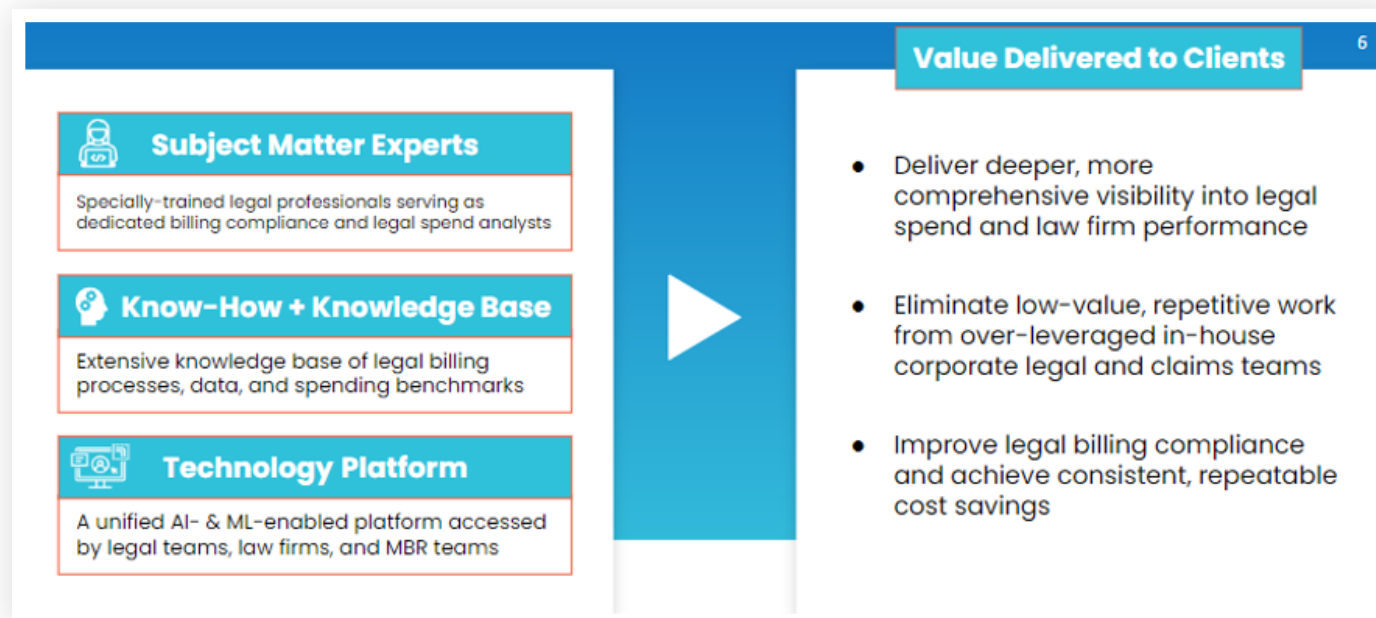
6

Subject Matter Experts

Specially-trained legal professionals serving as dedicated billing compliance and legal spend analysts

Know-How + Knowledge Base

Extensive knowledge base of legal billing processes, data, and spending benchmarks

Technology Platform

A unified AI- & ML-enabled platform accessed by legal teams, law firms, and MBR teams

Value Delivered to Clients

- Deliver deeper, more comprehensive visibility into legal spend and law firm performance
- Eliminate low-value, repetitive work from over-leveraged in-house corporate legal and claims teams
- Improve legal billing compliance and achieve consistent, repeatable cost savings